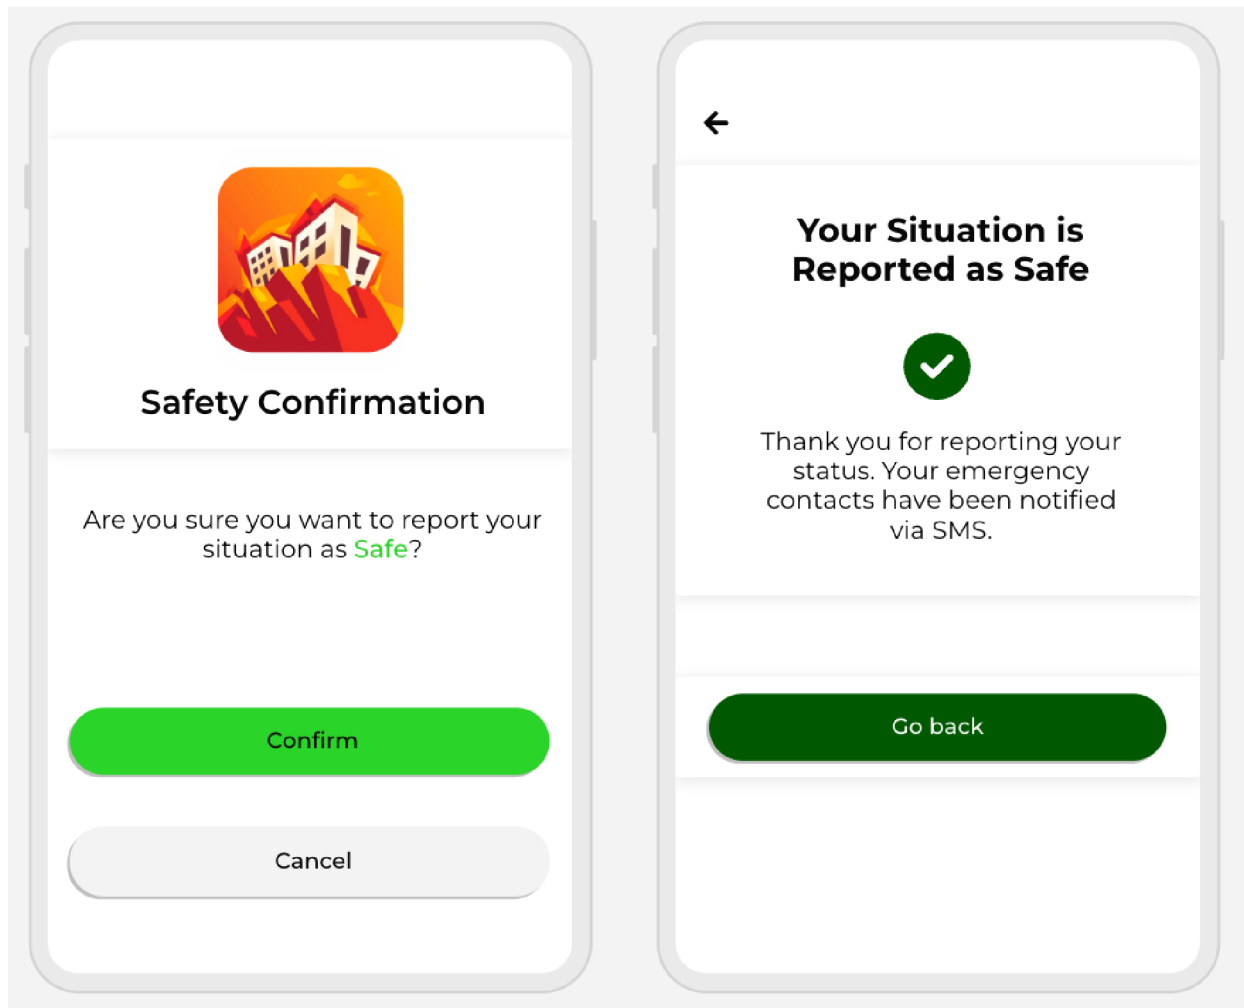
Safety Confirmation

Are you sure you want to report your situation as Safe?

Confirm

Cancel

Your Situation is Reported as Safe

Thank you for reporting your status. Your emergency contacts have been notified via SMS.

Go back